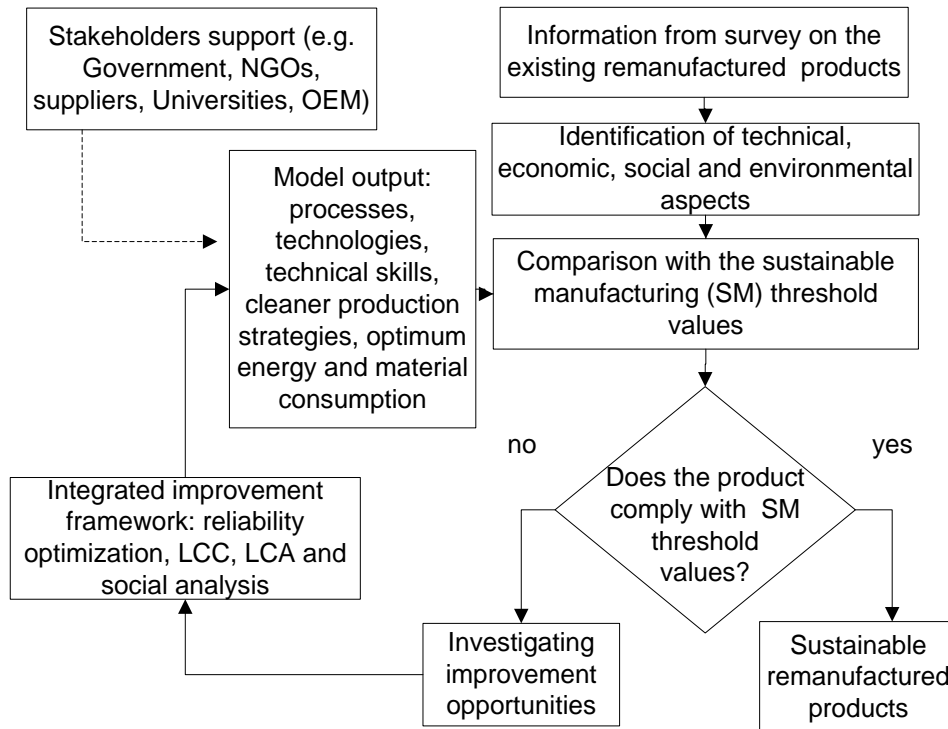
Stakeholders support (e.g. Government, NGOs, suppliers, Universities, OEM)

Information from survey on the existing remanufactured products

Identification of technical, economic, social and environmental aspects

Model output: processes, technologies, technical skills, cleaner production strategies, optimum energy and material consumption

Comparison with the sustainable manufacturing (SM) threshold values

no

yes

Does the product comply with SM threshold values?

Integrated improvement framework: reliability optimization, LCC, LCA and social analysis

Investigating improvement opportunities

Sustainable remanufactured products